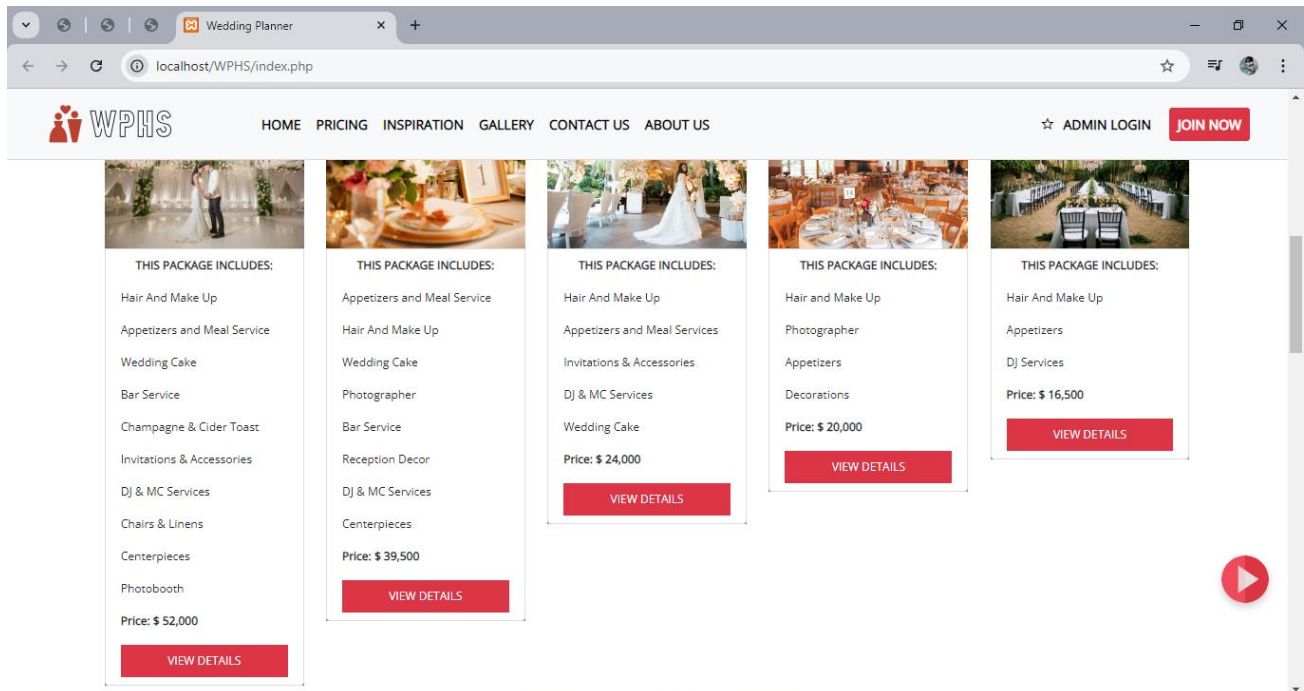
Wedding Planner
localhost/WPHS/index.php

WPHS
HOME PRICING INSPIRATION GALLERY CONTACT US ABOUT US
ADMIN LOGIN
JOIN NOW

THIS PACKAGE INCLUDES:
Hair And Make Up
Appetizers and Meal Service
Wedding Cake
Bar Service
Champagne & Cider Toast
Invitations & Accessories
DJ & MC Services
Chairs & Linens
Centerpieces
Photobooth
Price: $ 52,000
VIEW DETAILS

THIS PACKAGE INCLUDES:
Appetizers and Meal Service
Hair And Make Up
Wedding Cake
Photographer
Bar Service
Reception Decor
DJ & MC Services
Centerpieces
Price: $ 39,500
VIEW DETAILS

THIS PACKAGE INCLUDES:
Hair And Make Up
Appetizers and Meal Services
Invitations & Accessories
DJ & MC Services
Wedding Cake
Price: $ 24,000
VIEW DETAILS

THIS PACKAGE INCLUDES:
Hair and Make Up
Photographer
Appetizers
Decorations
Price: $ 20,000
VIEW DETAILS

THIS PACKAGE INCLUDES:
Hair And Make Up
Appetizers
DJ Services
Price: $ 16,500
VIEW DETAILS